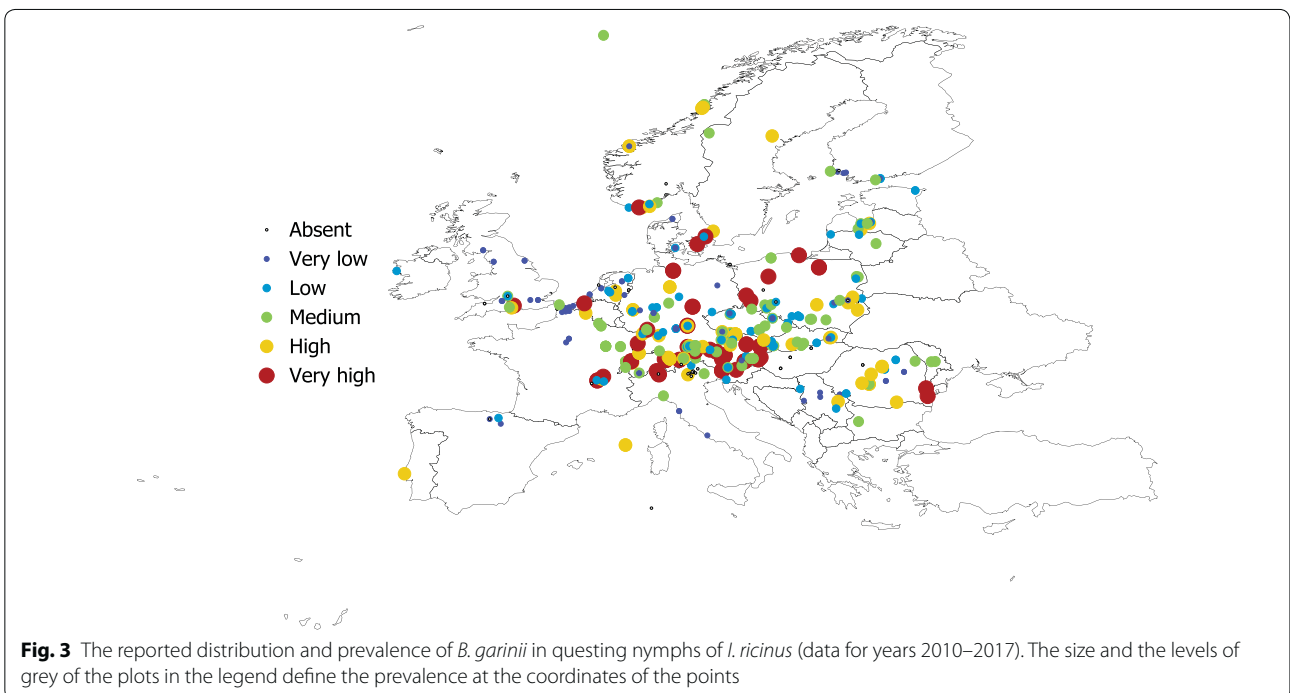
Absent
Very low
Low
Medium
High
Very high

**Fig. 3** The reported distribution and prevalence of *B. garinii* in questing nymphs of *I. ricinus* (data for years 2010–2017). The size and the levels of grey of the plots in the legend define the prevalence at the coordinates of the points